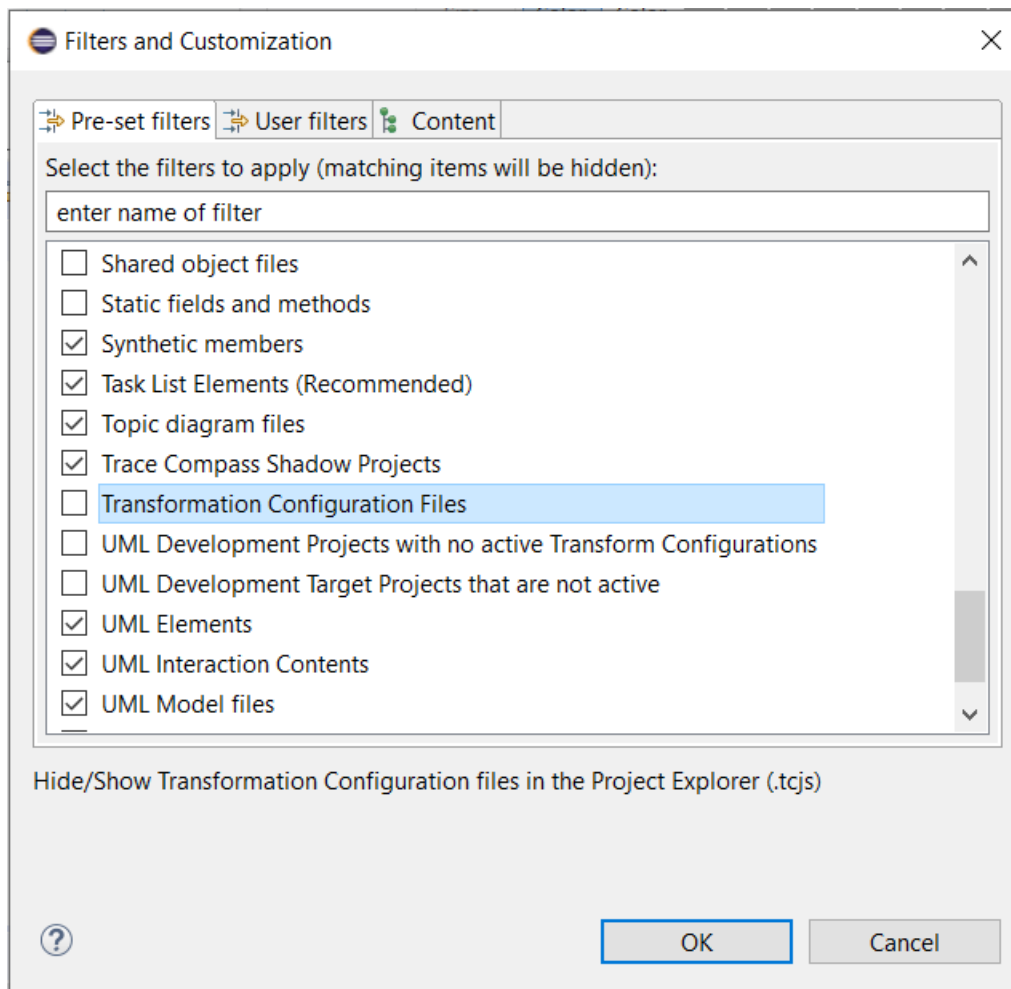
Filters and Customization

Pre-set filters | User filters | Content

Select the filters to apply (matching items will be hidden):

enter name of filter

Shared object files
Static fields and methods
Synthetic members
Task List Elements (Recommended)
Topic diagram files
Trace Compass Shadow Projects
Transformation Configuration Files
UML Development Projects with no active Transform Configurations
UML Development Target Projects that are not active
UML Elements
UML Interaction Contents
UML Model files

Hide/Show Transformation Configuration files in the Project Explorer (.tcjs)

OK
Cancel